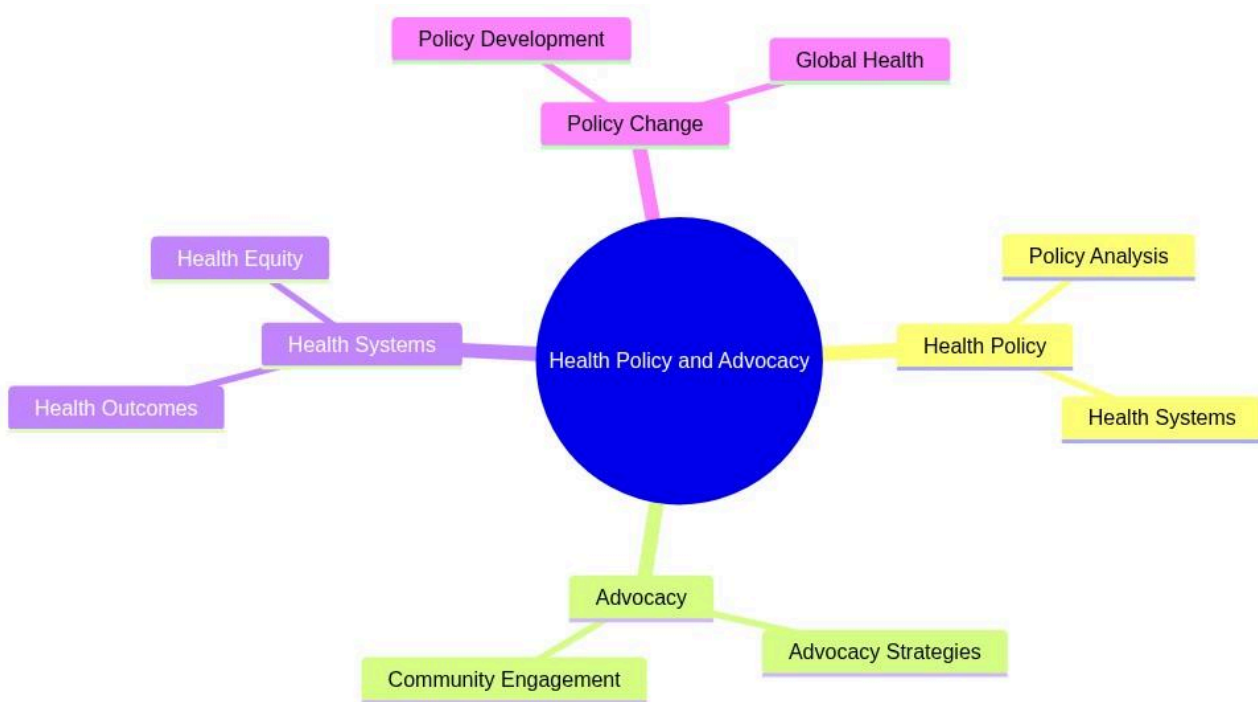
Health Policy and Advocacy

Policy Change

Policy Development

Global Health

Health Policy

Policy Analysis

Health Systems

Advocacy

Community Engagement

Advocacy Strategies

Health Systems

Health Equity

Health Outcomes